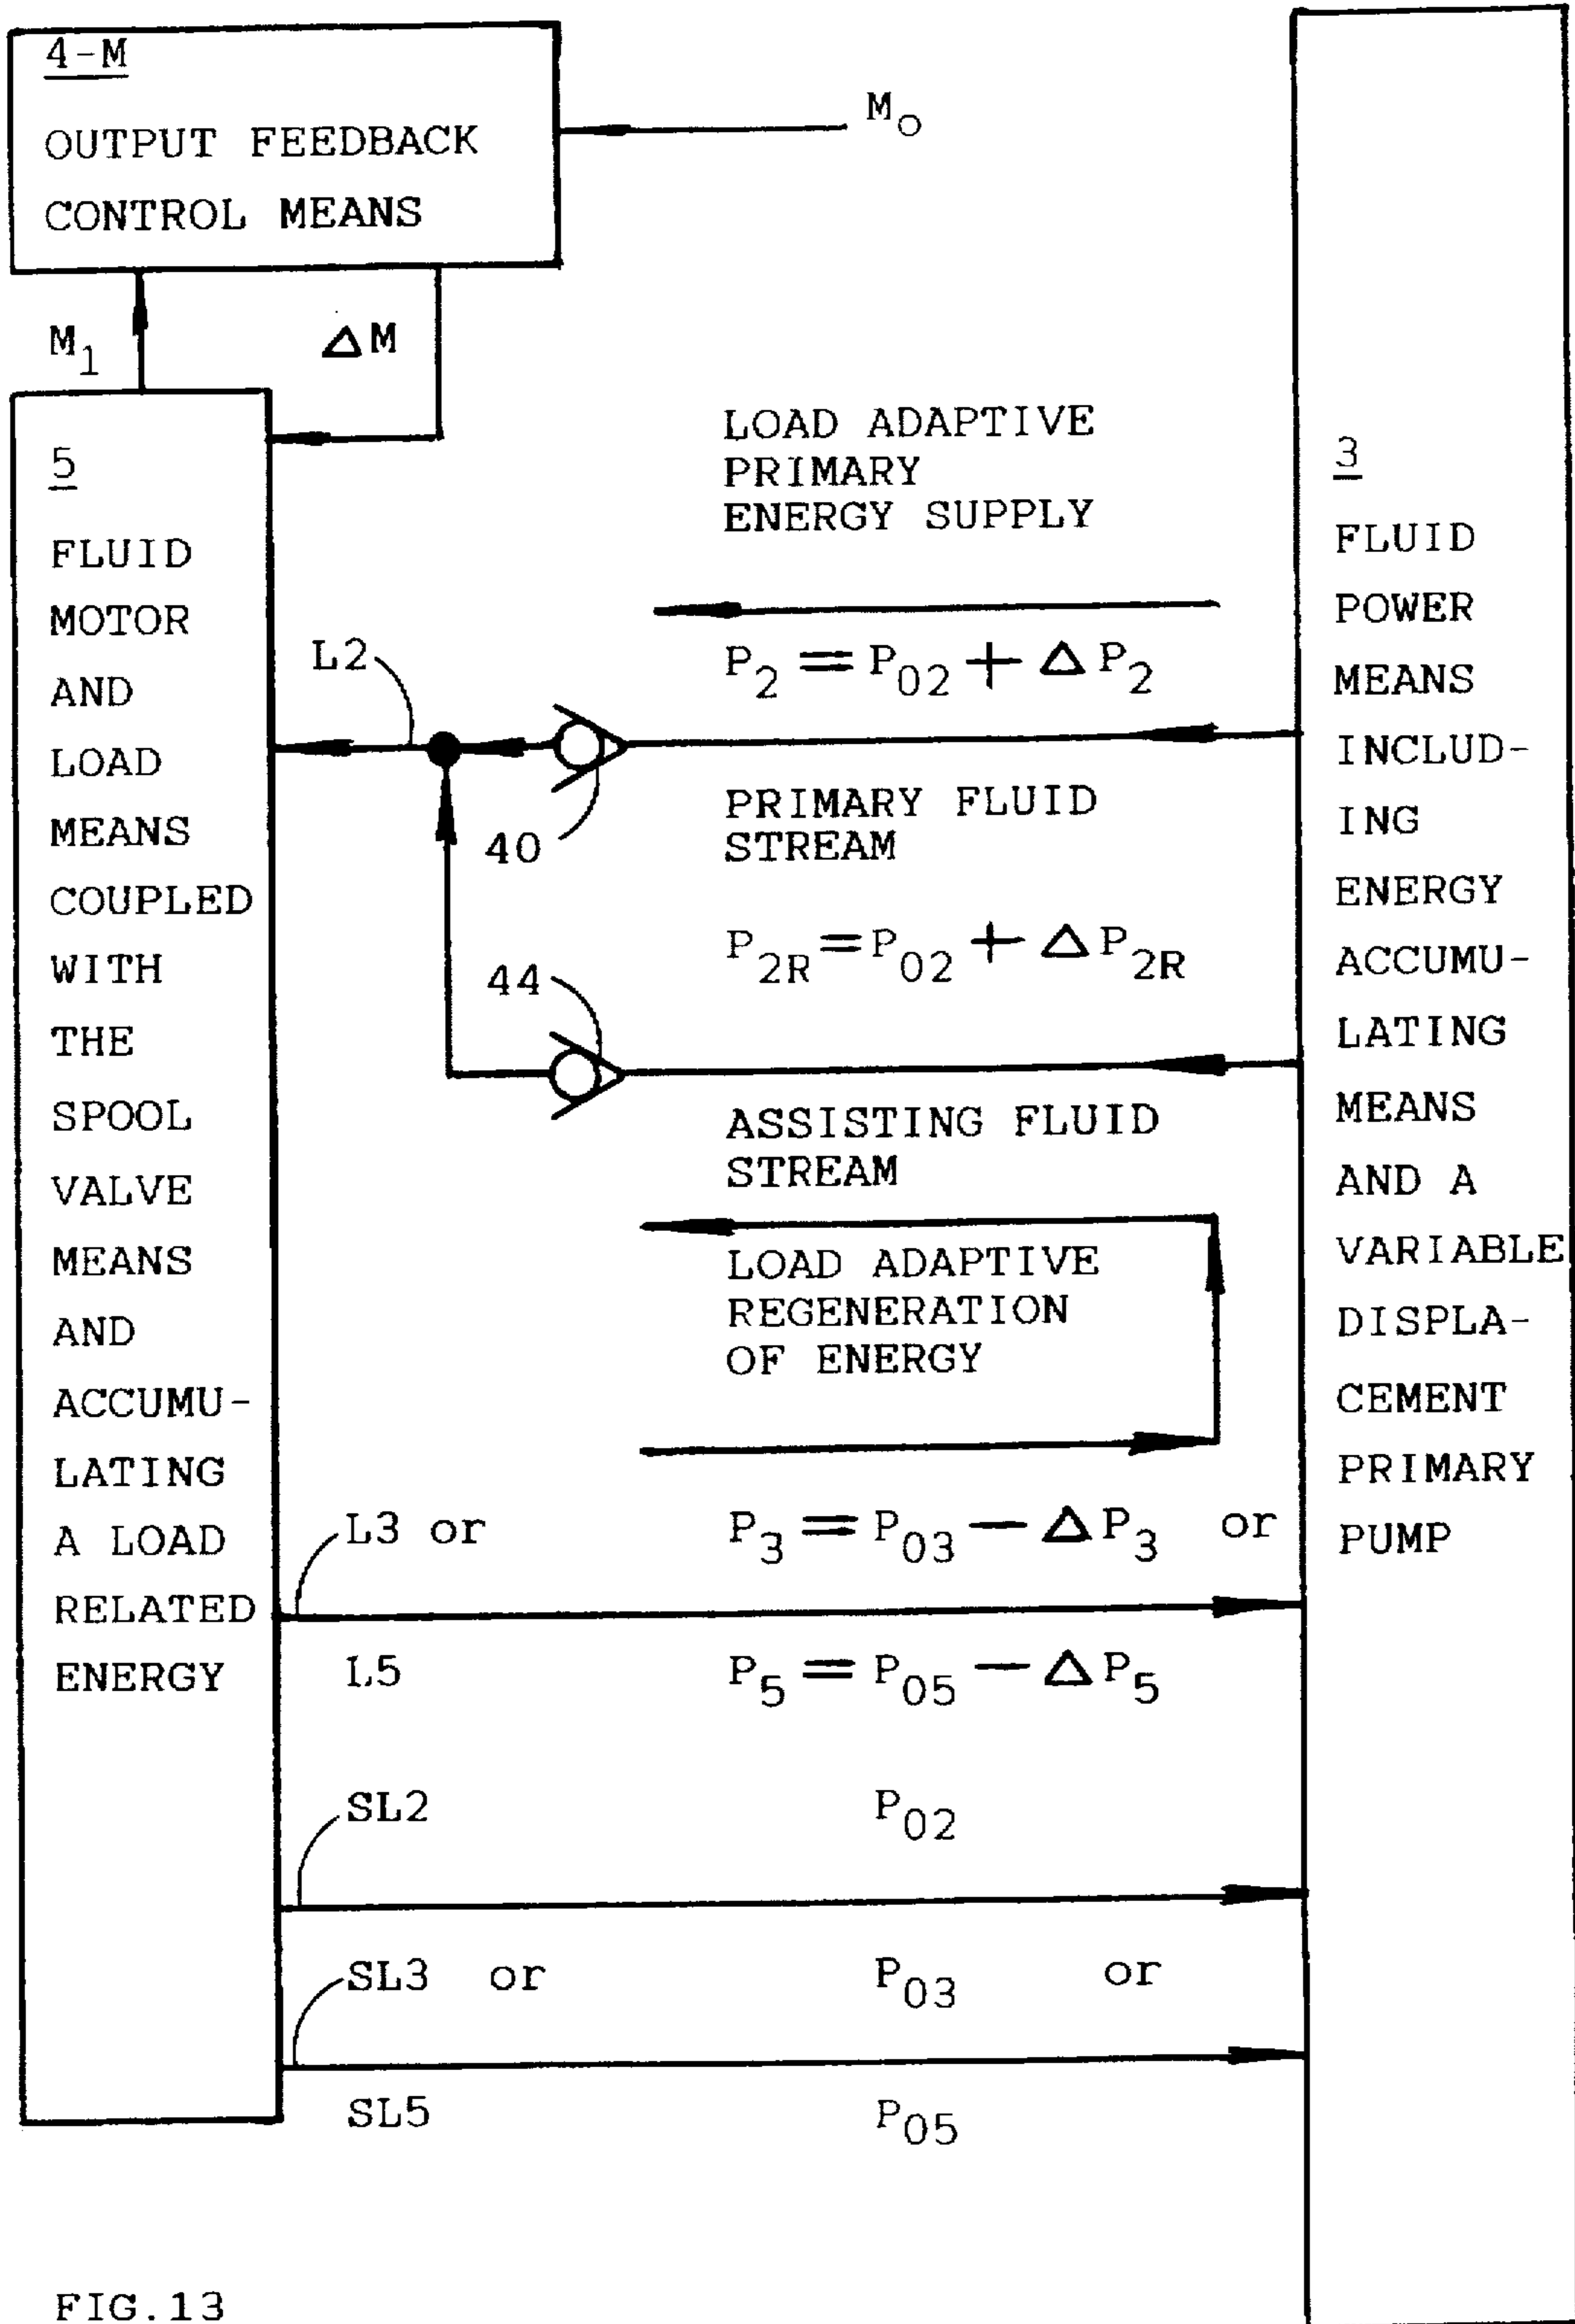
4-M
OUTPUT FEEDBACK CONTROL MEANS

$M_O$

$M_1$

$\Delta M$

5
FLUID MOTOR AND LOAD MEANS COUPLED WITH THE SPOOL VALVE MEANS AND ACCUMULATING A LOAD RELATED ENERGY

LOAD ADAPTIVE PRIMARY ENERGY SUPPLY

3
FLUID POWER MEANS INCLUDING ENERGY ACCUMULATING MEANS AND A VARIABLE DISPLACEMENT PRIMARY PUMP

L2

$P_2 = P_{02} + \Delta P_2$

40

PRIMARY FLUID STREAM

$P_{2R} = P_{02} + \Delta P_{2R}$

44

ASSISTING FLUID STREAM

LOAD ADAPTIVE REGENERATION OF ENERGY

L3 or

$P_3 = P_{03} - \Delta P_3$ or

L5

$P_5 = P_{05} - \Delta P_5$

SL2

$P_{02}$

SL3 or

$P_{03}$ or

SL5

$P_{05}$

FIG.13